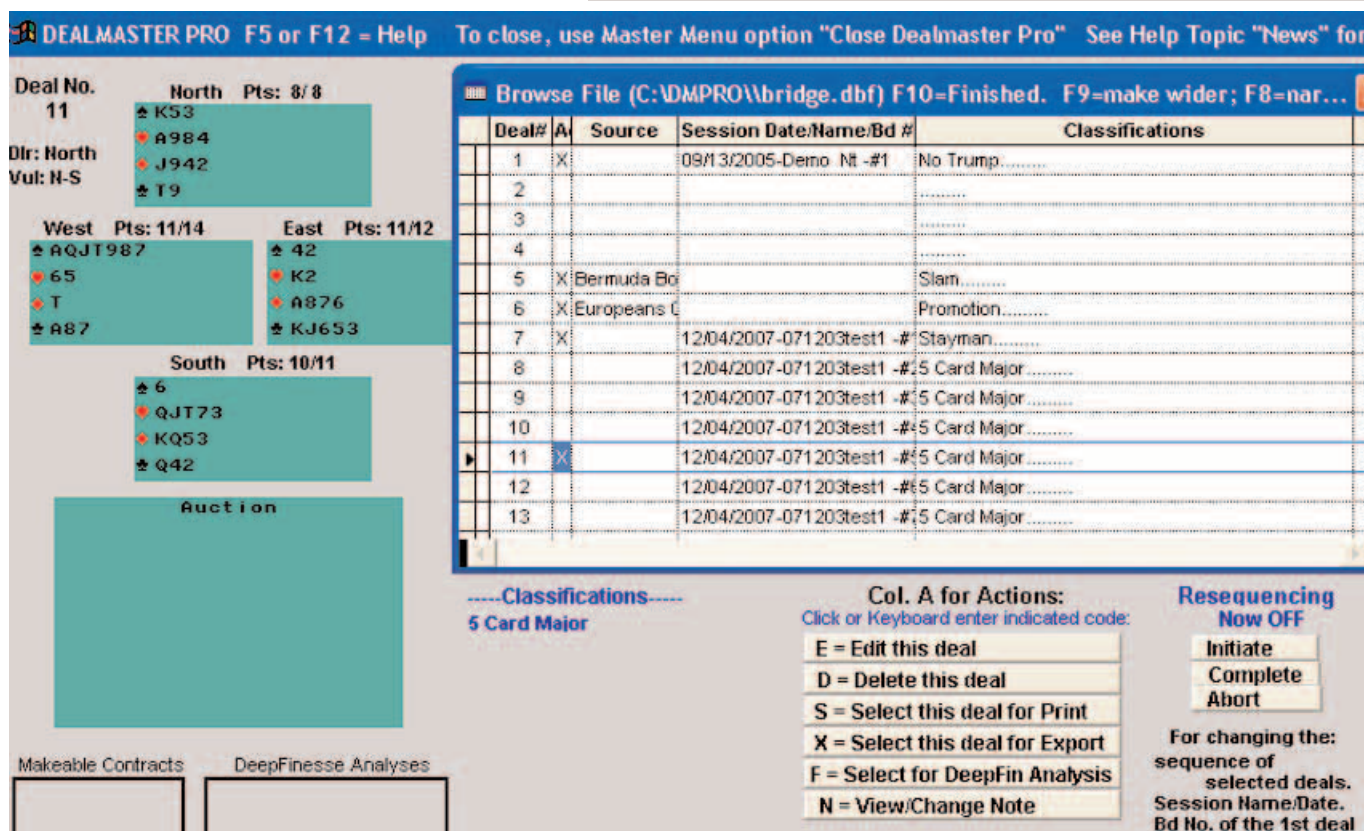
DEALMASTER PRO F5 or F12 = Help To close, use Master Menu option "Close Dealmaster Pro" See Help Topic "News" for

Deal No.
11

Dlr: North
Vul: N-S

North Pts: 8/8
♠K53
♥A984
♦J942
♣T9

West Pts: 11/14
♠AQJT987
♥65
♦T
♣A87

East Pts: 11/12
♠42
♥K2
♦A876
♣KJ653

South Pts: 10/11
♠6
♥QJT73
♦KQ53
♣Q42

Auction

Makeable Contracts DeepFinesse Analyses

Browse File (C:\DMPRO\\bridge.dbf) F10=Finished. F9=make wider; F8=nar...

| Deal# | A | Source | Session Date/Name/Bd # | Classifications |
|---|---|---|---|---|
| 1 | X | | 09/13/2005-Demo Nt -#1 | No Trump......... |
| 2 | | | | ......... |
| 3 | | | | ......... |
| 4 | | | | ......... |
| 5 | X | Bermuda Bo | | Slam......... |
| 6 | X | Europeans ( | | Promotion......... |
| 7 | X | | 12/04/2007-071203test1 -# | Stayman......... |
| 8 | | | 12/04/2007-071203test1 -# | 5 Card Major......... |
| 9 | | | 12/04/2007-071203test1 -# | 5 Card Major......... |
| 10 | | | 12/04/2007-071203test1 -# | 5 Card Major......... |
| 11 | X | | 12/04/2007-071203test1 -# | 5 Card Major......... |
| 12 | | | 12/04/2007-071203test1 -# | 5 Card Major......... |
| 13 | | | 12/04/2007-071203test1 -# | 5 Card Major......... |

-----Classifications-----
5 Card Major

Col. A for Actions:
Click or Keyboard enter indicated code:
E = Edit this deal
D = Delete this deal
S = Select this deal for Print
X = Select this deal for Export
F = Select for DeepFin Analysis
N = View/Change Note

Resequencing
Now OFF
Initiate
Complete
Abort

For changing the: sequence of selected deals. Session Name/Date. Bd No. of the 1st deal